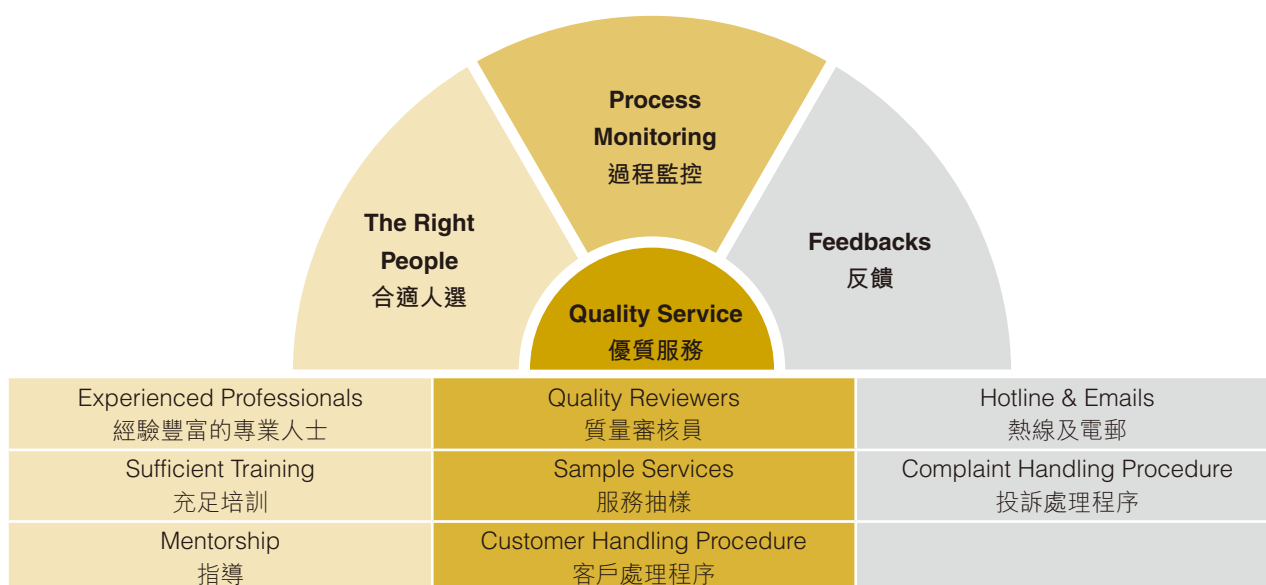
Process Monitoring
過程監控

The Right People
合適人選

Feedbacks
反饋

Quality Service
優質服務

| Experienced Professionals 經驗豐富的專業人士 | Quality Reviewers 質量審核員 | Hotline & Emails 熱線及電郵 |
|---|---|---|
| Sufficient Training 充足培訓 | Sample Services 服務抽樣 | Complaint Handling Procedure 投訴處理程序 |
| Mentorship 指導 | Customer Handling Procedure 客戶處理程序 | |